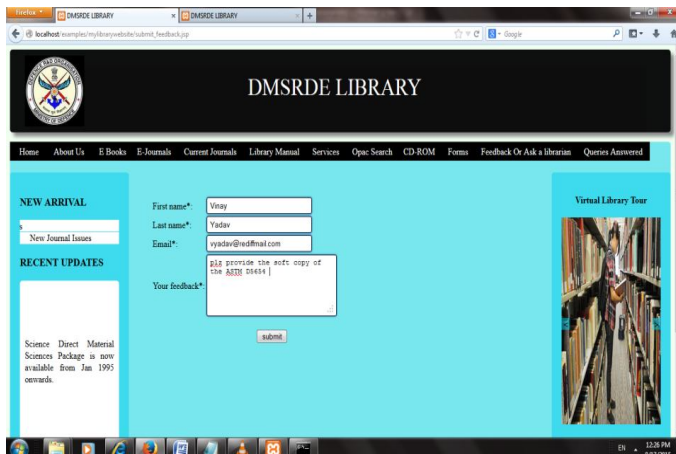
Firefox DMSRDE LIBRARY × DMSRDE LIBRARY +

localhost/examples/mylibrarywebsite/submit_feedback.jsp

Google

DMSRDE LIBRARY

Home About Us E Books E-Journals Current Journals Library Manual Services Opac Search CD-ROM Forms Feedback Or Ask a librarian Queries Answered

NEW ARRIVAL

s

New Journal Issues

RECENT UPDATES

Science Direct Material Sciences Package is now available from Jan 1995 onwards.

First name*: Vinay

Last name*: Yadav

Email*: vyadav@rediffmail.com

Your feedback*: pls provide the soft copy of the ASTM D5654

submit

Virtual Library Tour

EN 12:26 PM